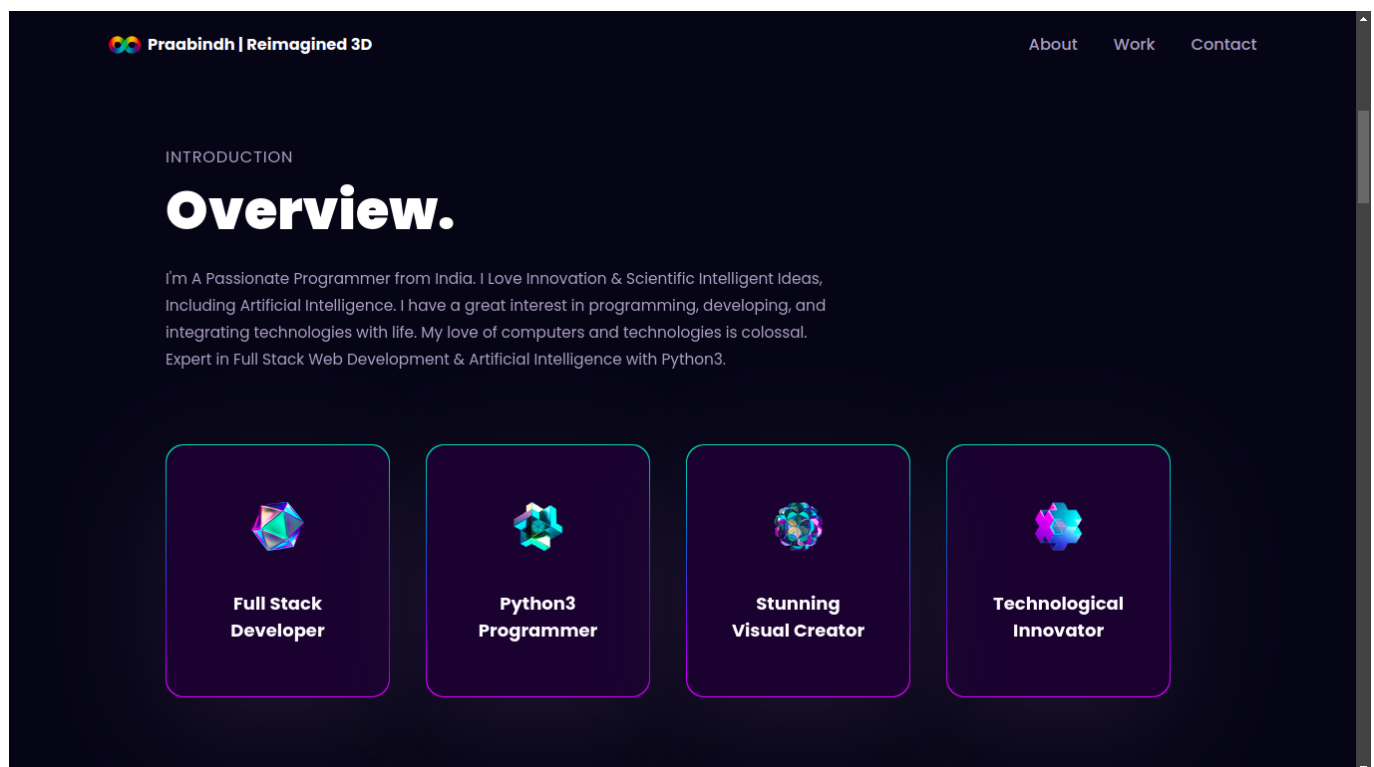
Praabindh | Reimagined 3D

About Work Contact

INTRODUCTION

Overview.

I'm A Passionate Programmer from India. I Love Innovation & Scientific Intelligent Ideas, Including Artificial Intelligence. I have a great interest in programming, developing, and integrating technologies with life. My love of computers and technologies is colossal. Expert in Full Stack Web Development & Artificial Intelligence with Python3.

Full Stack Developer

Python3 Programmer

Stunning Visual Creator

Technological Innovator